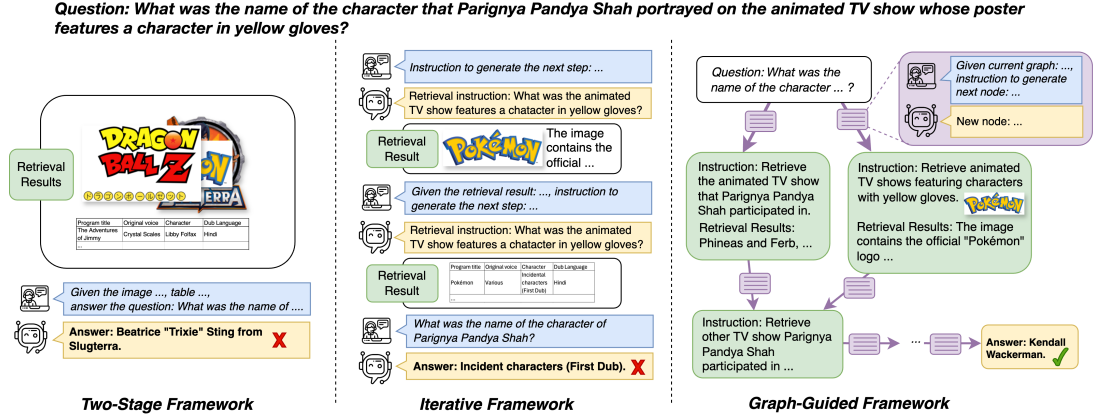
Question: What was the name of the character that Parignya Pandya Shah portrayed on the animated TV show whose poster features a character in yellow gloves?

Retrieval Results

DRAGON BALL Z

TERRA

| Program title | Original voice | Character | Dub Language |
|---|---|---|---|
| The Adventures of Jimmy | Crystal Scales | Libby Folfax | Hindi |

Given the image ..., table ..., answer the question: What was the name of ....

Answer: Beatrice "Trixie" Sting from Slugterra.

Two-Stage Framework

Instruction to generate the next step: ...

Retrieval instruction: What was the animated TV show features a chatacter in yellow gloves?

Retrieval Result

Pokémon

The image contains the official ...

Given the retrieval result: ..., instruction to generate the next step: ...

Retrieval instruction: What was the animated TV show features a chatacter in yellow gloves?

Retrieval Result

| Program title | Original voice | Character | Dub Language |
|---|---|---|---|
| Pokémon | Various | Incidental characters (First Dub) | Hindi |
| ... | | | |

What was the name of the character of Parignya Pandya Shah?

Answer: Incident characters (First Dub).

Iterative Framework

Question: What was the name of the character ... ?

Given current graph: ..., instruction to generate next node: ...

New node: ...

Instruction: Retrieve the animated TV show that Parignya Pandya Shah participated in.

Retrieval Results: Phineas and Ferb, ...

Instruction: Retrieve animated TV shows featuring characters with yellow gloves.

Pokémon

Retrieval Results: The image contains the official "Pokémon" logo ...

Instruction: Retrieve other TV show Parignya Pandya Shah participated in ...

...

Answer: Kendall Wackerman.

Graph-Guided Framework